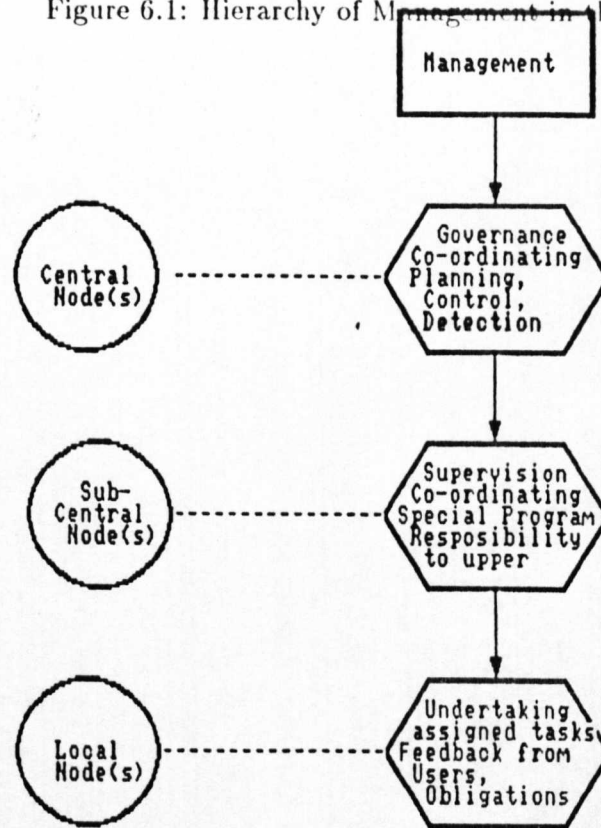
Figure 6.1: Hierarchy of M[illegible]

Management

Central Node(s)

Governance Co-ordinating Planning, Control, Detection

Sub-Central Node(s)

Supervision Co-ordinating Special Program Resposibility to upper

Local Node(s)

Undertaking assigned tasks Feedback from Users, Obligations